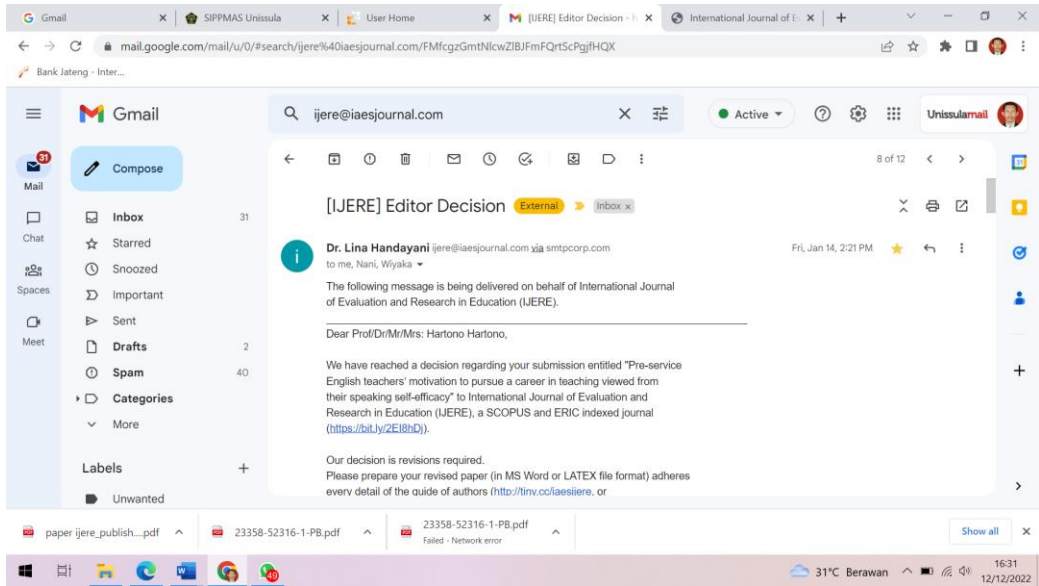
Gmail | SIPPMAS Unissula | User Home | [IJERE] Editor Decision - | International Journal of E

mail.google.com/mail/u/0/#search/ijere%40iaesjournal.com/FMfcgzGmtNlcwZlBJFmFQrtScPgjfHQX

Bank Jateng - Inter...

Gmail

ijere@iaesjournal.com

Active

Unissulamail

31
Mail

Compose

Chat

Spaces

Meet

Inbox 31

Starred

Snoozed

Important

Sent

Drafts 2

Spam 40

Categories

More

Labels +

Unwanted

8 of 12

[IJERE] Editor Decision External Inbox ×

Dr. Lina Handayani ijere@iaesjournal.com via smtpcorp.com

to me, Nani, Wiyaka

Fri, Jan 14, 2:21 PM

The following message is being delivered on behalf of International Journal of Evaluation and Research in Education (IJERE).

Dear Prof/Dr/Mr/Mrs: Hartono Hartono,

We have reached a decision regarding your submission entitled "Pre-service English teachers' motivation to pursue a career in teaching viewed from their speaking self-efficacy" to International Journal of Evaluation and Research in Education (IJERE), a SCOPUS and ERIC indexed journal (https://bit.ly/2EI8hDj).

Our decision is revisions required.
Please prepare your revised paper (in MS Word or LATEX file format) adheres every detail of the guide of authors (http://tiny.cc/iaesijere, or

paper ijere_publish....pdf

23358-52316-1-PB.pdf

23358-52316-1-PB.pdf
Failed - Network error

Show all

31°C Berawan

16:31
12/12/2022